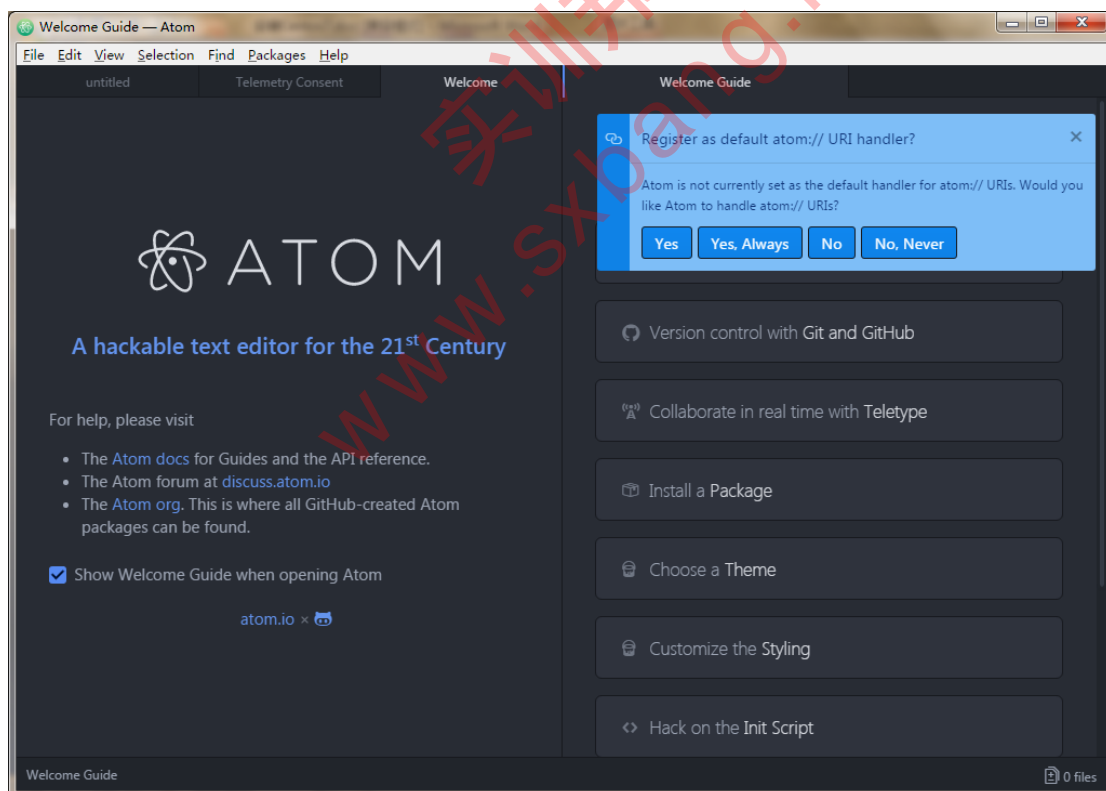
Welcome Guide — Atom

File Edit View Selection Find Packages Help

untitled Telemetry Consent Welcome Welcome Guide

ATOM

A hackable text editor for the 21$^{st}$ Century

For help, please visit

- The Atom docs for Guides and the API reference.
- The Atom forum at discuss.atom.io
- The Atom org. This is where all GitHub-created Atom packages can be found.

Show Welcome Guide when opening Atom

atom.io ×

Register as default atom:// URI handler?

Atom is not currently set as the default handler for atom:// URIs. Would you like Atom to handle atom:// URIs?

Yes Yes, Always No No, Never

Version control with Git and GitHub

Collaborate in real time with Teletype

Install a Package

Choose a Theme

Customize the Styling

Hack on the Init Script

Welcome Guide

0 files

实训帮 www.sxbang.net